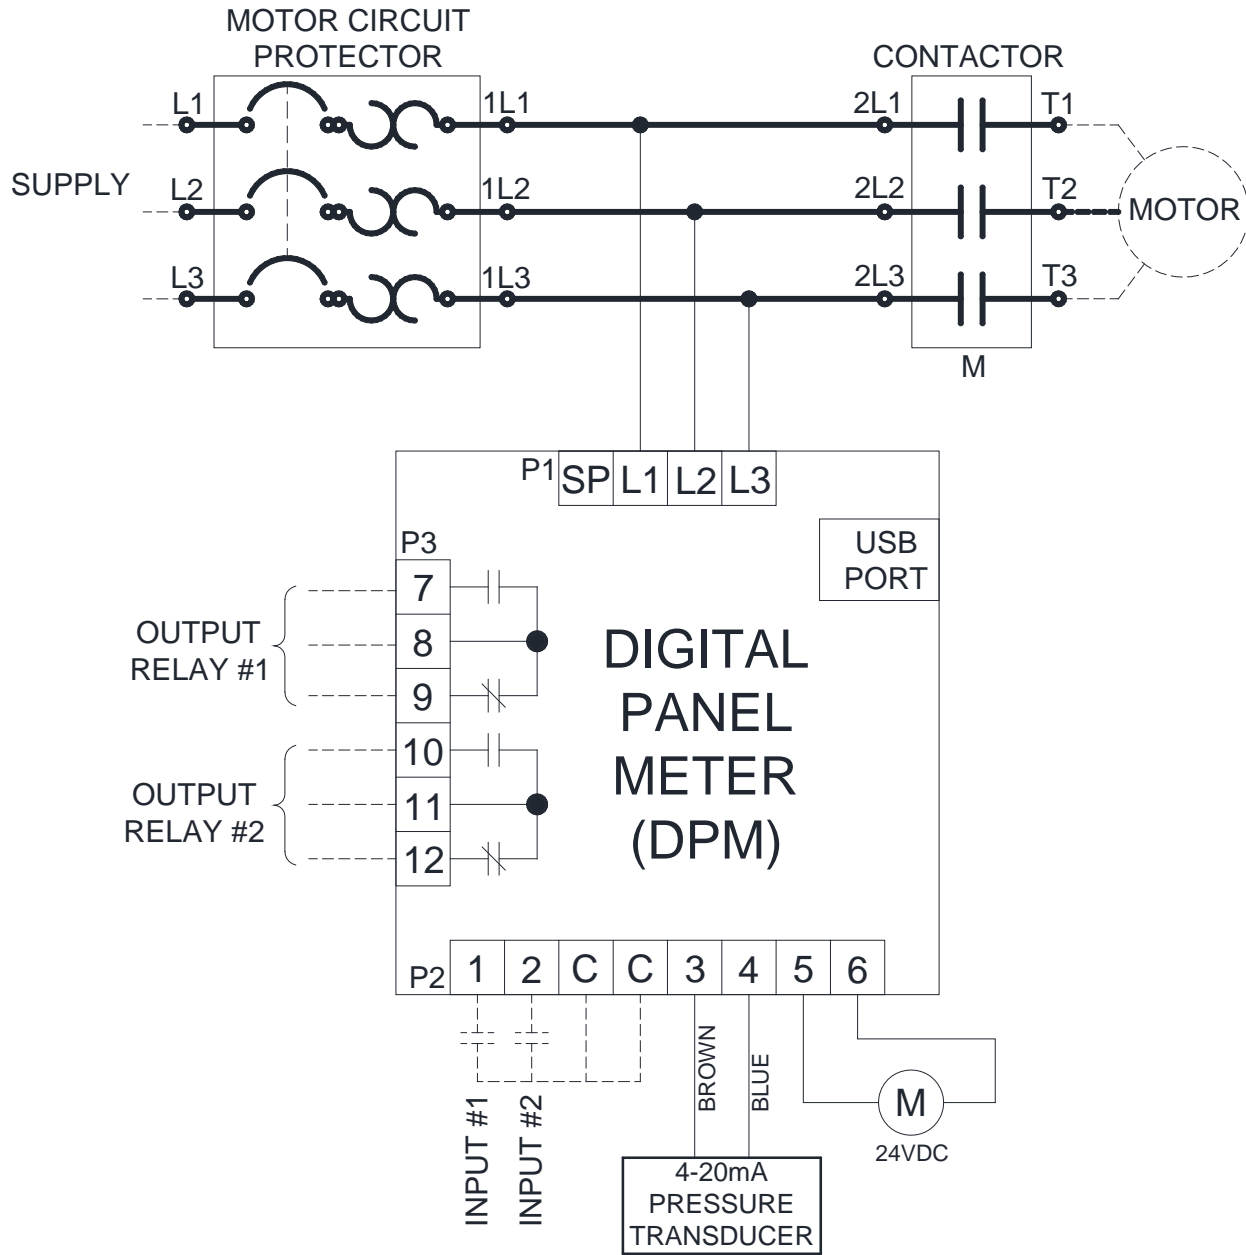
MOTOR CIRCUIT PROTECTOR

CONTACTOR

SUPPLY

L1
L2
L3

1L1
1L2
1L3

2L1
2L2
2L3

T1
T2
T3

MOTOR

M

P1 SP L1 L2 L3

USB PORT

P3

7
8
9
10
11
12

OUTPUT RELAY #1

OUTPUT RELAY #2

DIGITAL PANEL METER (DPM)

P2 1 2 C C 3 4 5 6

BROWN
BLUE

M
24VDC

INPUT #1
INPUT #2

4-20mA PRESSURE TRANSDUCER